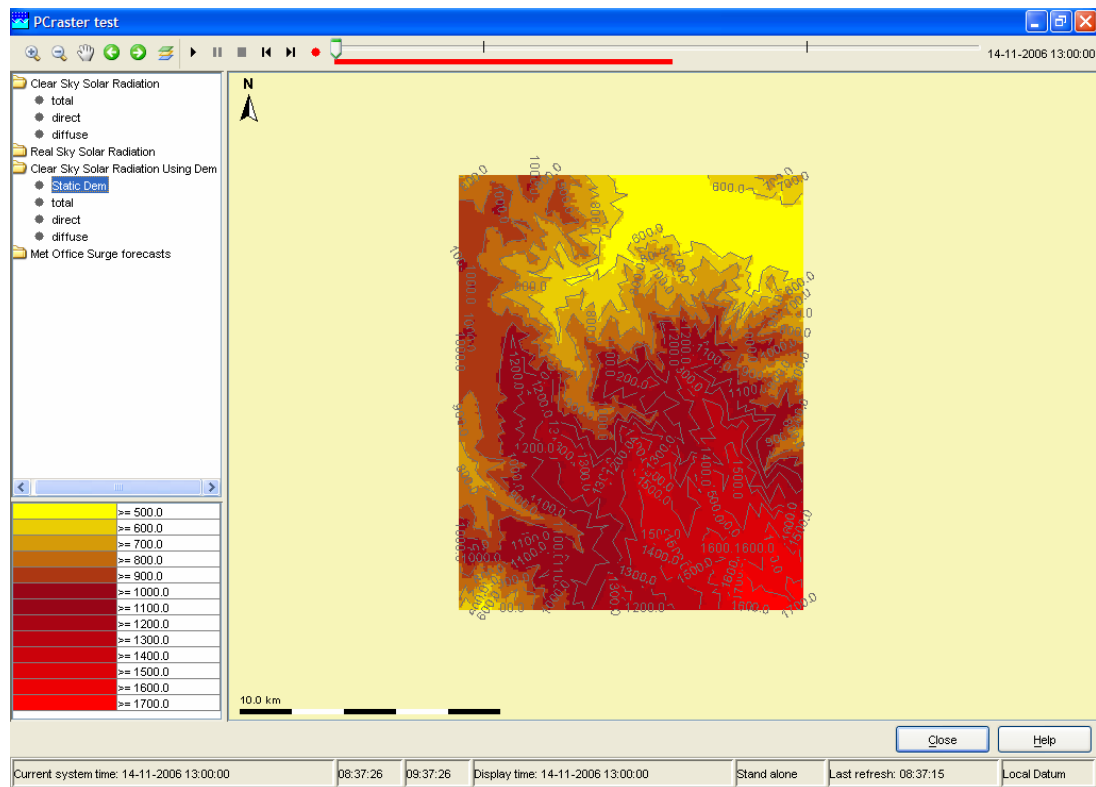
PCraster test

14-11-2006 13:00:00

Clear Sky Solar Radiation
total
direct
diffuse
Real Sky Solar Radiation
Clear Sky Solar Radiation Using Dem
Static Dem
total
direct
diffuse
Met Office Surge forecasts

| | |
|---|---|
| | >= 500.0 |
| | >= 600.0 |
| | >= 700.0 |
| | >= 800.0 |
| | >= 900.0 |
| | >= 1000.0 |
| | >= 1100.0 |
| | >= 1200.0 |
| | >= 1300.0 |
| | >= 1400.0 |
| | >= 1500.0 |
| | >= 1600.0 |
| | >= 1700.0 |

N

600.0 700.0 800.0 1000.0 1100 1200.0 1300.0 1400.0 1500.0 1600.0 1600.0 1700.0

10.0 km

Close Help

Current system time: 14-11-2006 13:00:00 | 08:37:26 | 09:37:26 | Display time: 14-11-2006 13:00:00 | Stand alone | Last refresh: 08:37:15 | Local Datum